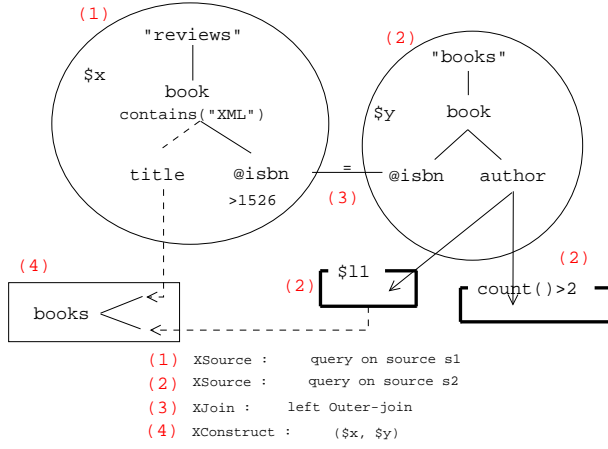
(1)
"reviews"
$x
book
contains("XML")
title
@isbn
>1526

(2)
"books"
$y
book
@isbn
author

=
(3)

(4)
books

(2)
$l1

(2)
count()>2

(1) XSource : query on source s1
(2) XSource : query on source s2
(3) XJoin : left Outer-join
(4) XConstruct : ($x, $y)